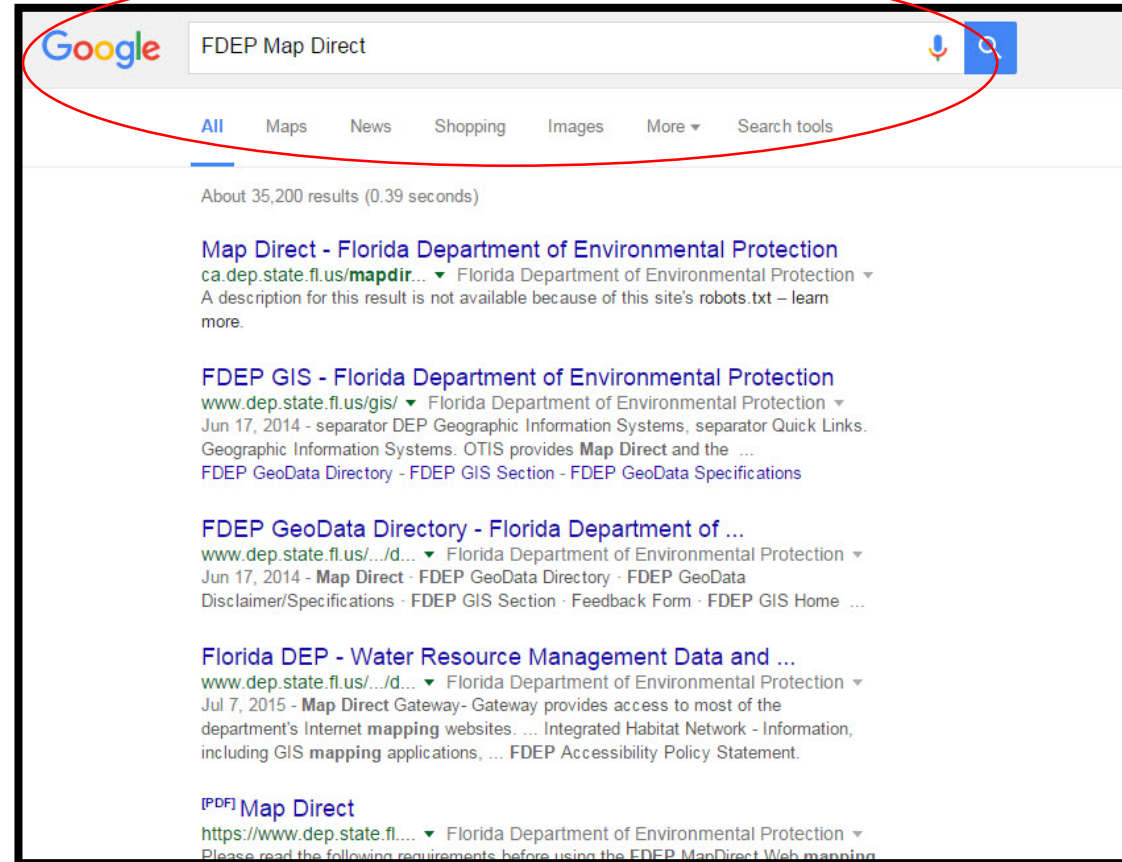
Google

FDEP Map Direct

All Maps News Shopping Images More ▾ Search tools

About 35,200 results (0.39 seconds)

Map Direct - Florida Department of Environmental Protection
ca.dep.state.fl.us/mapdir... ▾ Florida Department of Environmental Protection ▾
A description for this result is not available because of this site's robots.txt – learn more.

FDEP GIS - Florida Department of Environmental Protection
www.dep.state.fl.us/gis/ ▾ Florida Department of Environmental Protection ▾
Jun 17, 2014 - separator DEP Geographic Information Systems, separator Quick Links. Geographic Information Systems. OTIS provides Map Direct and the ...
FDEP GeoData Directory - FDEP GIS Section - FDEP GeoData Specifications

FDEP GeoData Directory - Florida Department of ...
www.dep.state.fl.us/.../d... ▾ Florida Department of Environmental Protection ▾
Jun 17, 2014 - Map Direct · FDEP GeoData Directory · FDEP GeoData Disclaimer/Specifications · FDEP GIS Section · Feedback Form · FDEP GIS Home ...

Florida DEP - Water Resource Management Data and ...
www.dep.state.fl.us/.../d... ▾ Florida Department of Environmental Protection ▾
Jul 7, 2015 - Map Direct Gateway- Gateway provides access to most of the department's Internet mapping websites. ... Integrated Habitat Network - Information, including GIS mapping applications, ... FDEP Accessibility Policy Statement.

[PDF] Map Direct
https://www.dep.state.fl.... ▾ Florida Department of Environmental Protection ▾
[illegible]